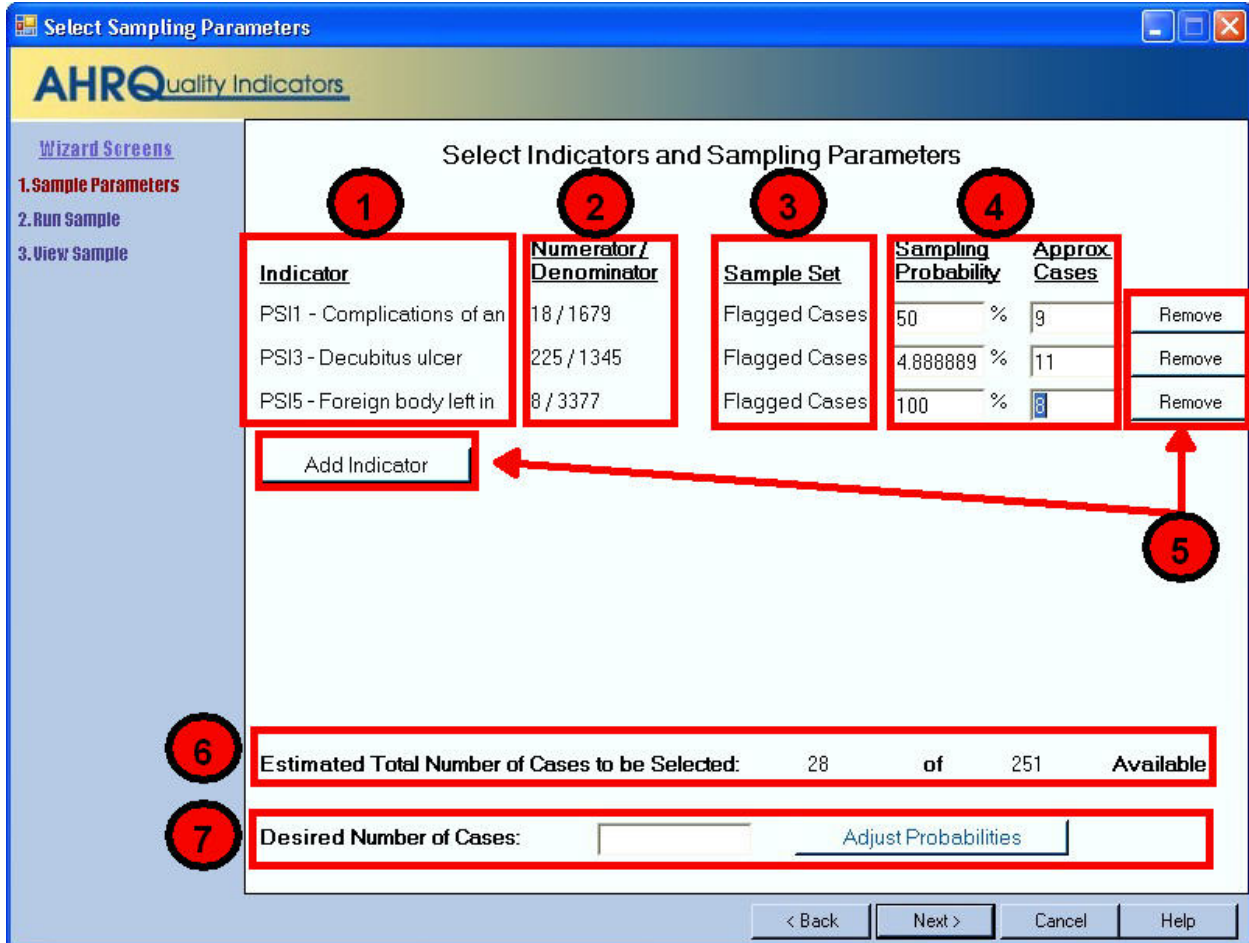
Select Sampling Parameters

AHRQuality Indicators

Wizard Screens
1. Sample Parameters
2. Run Sample
3. View Sample

Select Indicators and Sampling Parameters

1 2 3 4

| Indicator | Numerator / Denominator | Sample Set | Sampling Probability | | Approx Cases | |
|---|---|---|---|---|---|---|
| PSI1 - Complications of an | 18 / 1679 | Flagged Cases | 50 | % | 9 | Remove |
| PSI3 - Decubitus ulcer | 225 / 1345 | Flagged Cases | 4.888889 | % | 11 | Remove |
| PSI5 - Foreign body left in | 8 / 3377 | Flagged Cases | 100 | % | 8 | Remove |

Add Indicator

5

6 Estimated Total Number of Cases to be Selected: 28 of 251 Available

7 Desired Number of Cases: Adjust Probabilities

< Back Next > Cancel Help